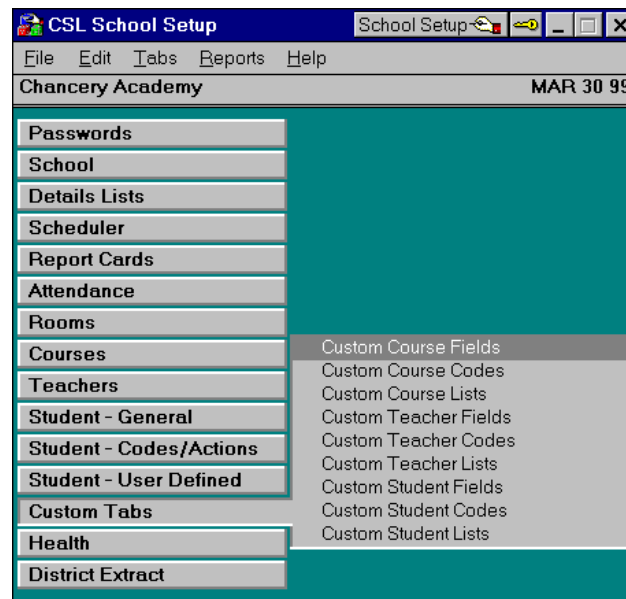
CSL School Setup
School Setup

File Edit Tabs Reports Help

Chancery Academy MAR 30 99

Passwords
School
Details Lists
Scheduler
Report Cards
Attendance
Rooms
Courses
Teachers
Student - General
Student - Codes/Actions
Student - User Defined
Custom Tabs
Health
District Extract

Custom Course Fields
Custom Course Codes
Custom Course Lists
Custom Teacher Fields
Custom Teacher Codes
Custom Teacher Lists
Custom Student Fields
Custom Student Codes
Custom Student Lists